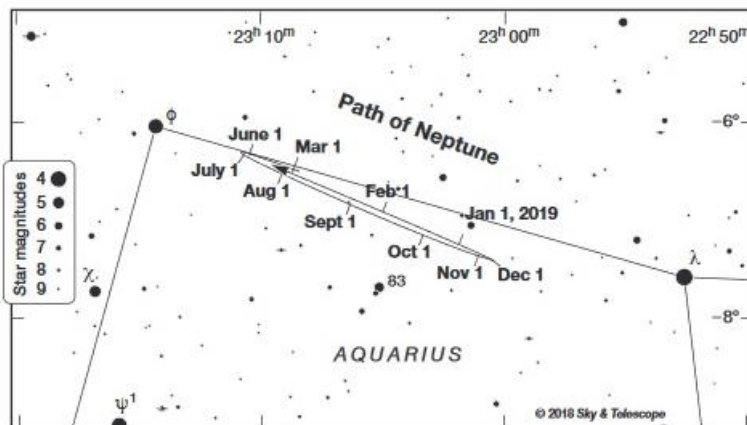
$23^h 10^m$ $23^h 00^m$ $22^h 50^m$

Path of Neptune

$\phi$

June 1

Mar 1

July 1

Aug 1

Feb 1

Jan 1, 2019

Sept 1

Oct 1

Nov 1

Dec 1

$-6°$

$-8°$

$\lambda$

$\chi$

83

$\psi^1$

AQUARIUS

Star magnitudes

4

5

6

7

8

9

© 2018 Sky & Telescope